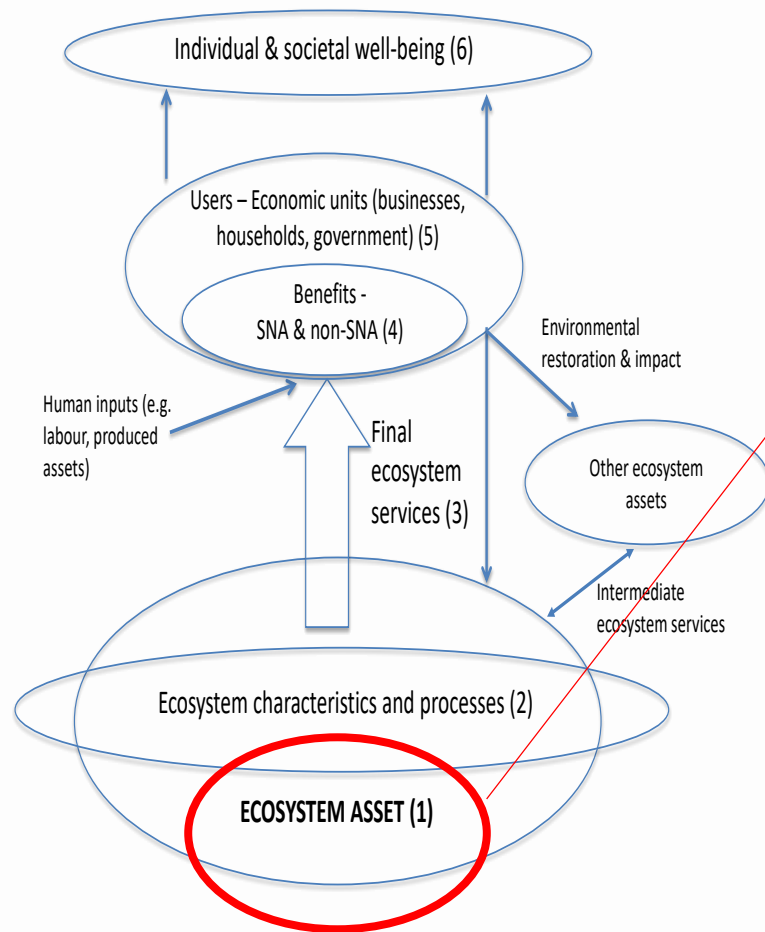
Individual & societal well-being (6)

Users – Economic units (businesses, households, government) (5)

Benefits - SNA & non-SNA (4)

Environmental restoration & impact

Human inputs (e.g. labour, produced assets)

Final ecosystem services (3)

Other ecosystem assets

Intermediate ecosystem services

Ecosystem characteristics and processes (2)

ECOSYSTEM ASSET (1)